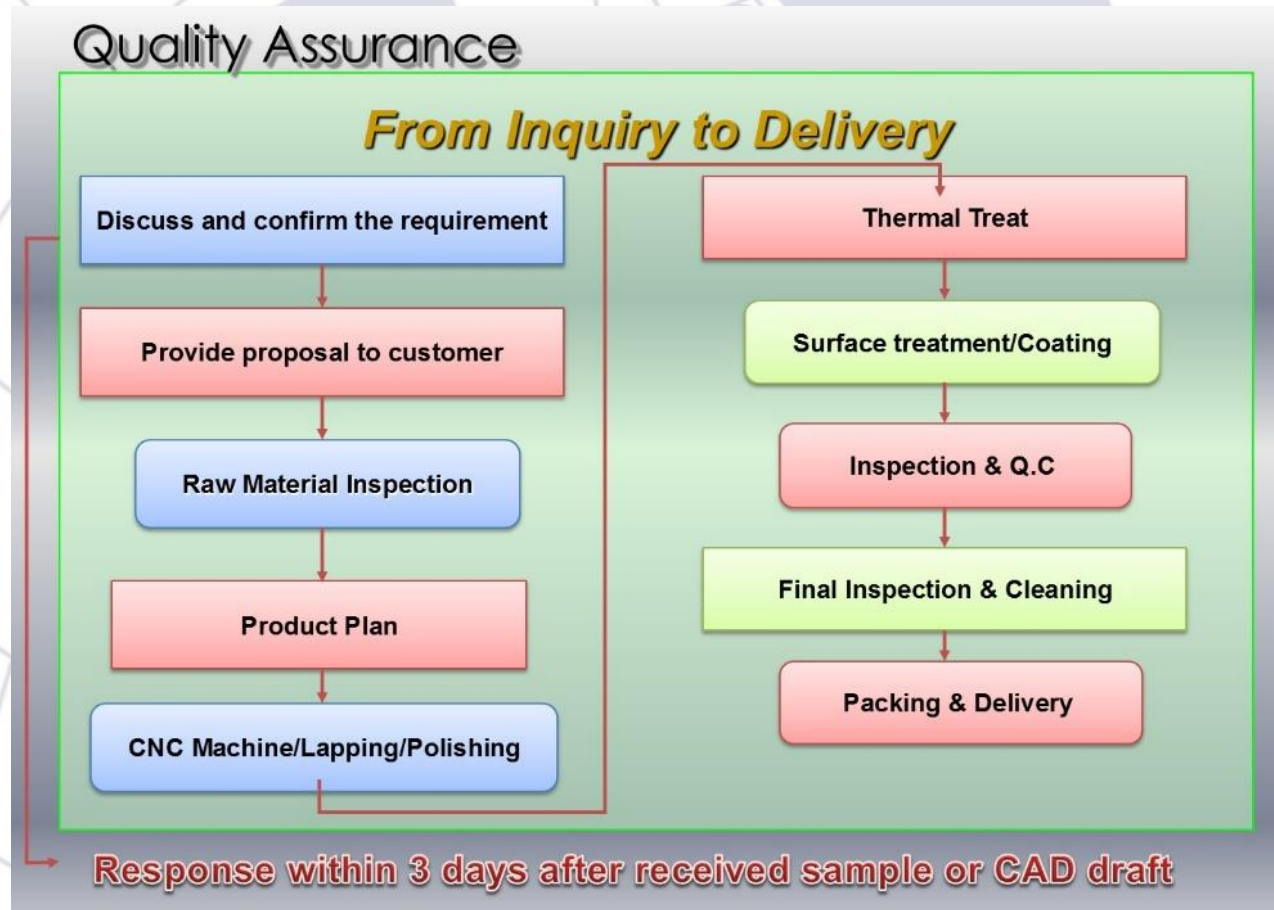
Quality Assurance

From Inquiry to Delivery

Discuss and confirm the requirement

Provide proposal to customer

Raw Material Inspection

Product Plan

CNC Machine/Lapping/Polishing

Thermal Treat

Surface treatment/Coating

Inspection & Q.C

Final Inspection & Cleaning

Packing & Delivery

Response within 3 days after received sample or CAD draft